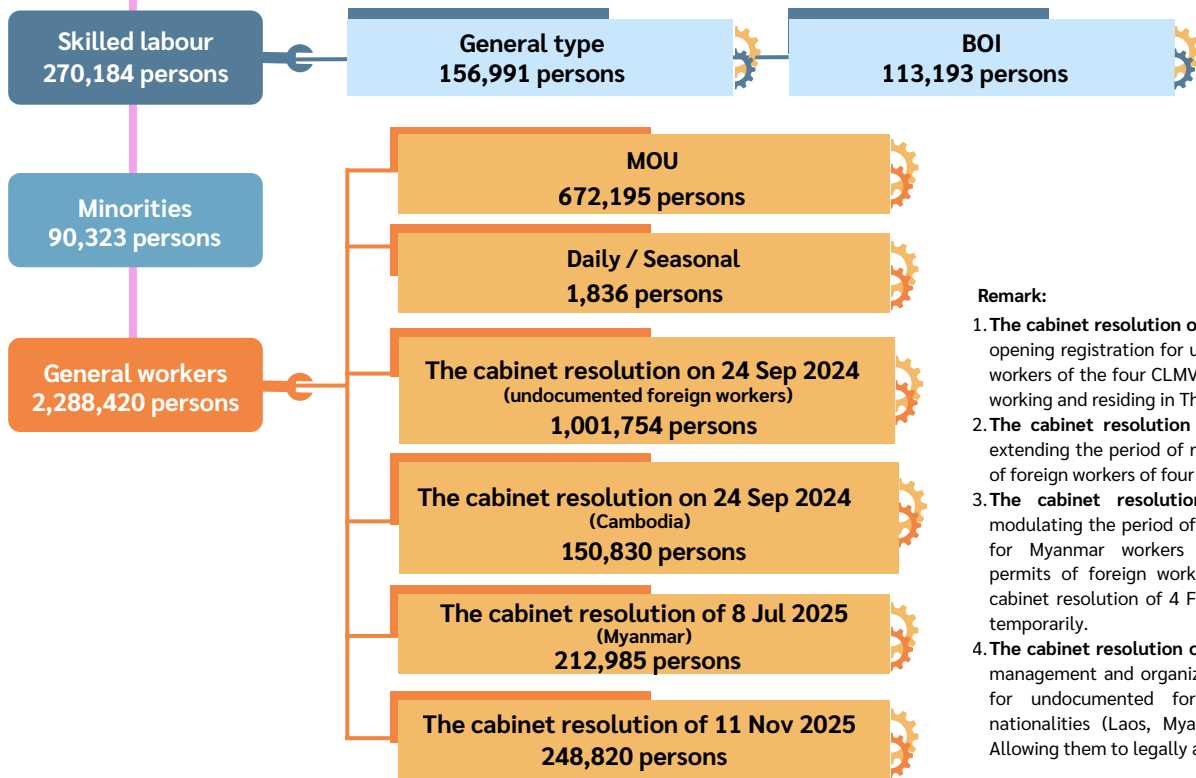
Skilled labour
270,184 persons

General type
156,991 persons

BOI
113,193 persons

Minorities
90,323 persons

General workers
2,288,420 persons

MOU
672,195 persons

Daily / Seasonal
1,836 persons

The cabinet resolution on 24 Sep 2024
(undocumented foreign workers)
1,001,754 persons

The cabinet resolution on 24 Sep 2024
(Cambodia)
150,830 persons

The cabinet resolution of 8 Jul 2025
(Myanmar)
212,985 persons

The cabinet resolution of 11 Nov 2025
248,820 persons

Remark:

1. The cabinet resolution o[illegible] opening registration for u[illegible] workers of the four CLMV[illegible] working and residing in Th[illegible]

2. The cabinet resolution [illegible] extending the period of r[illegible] of foreign workers of four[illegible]

3. The cabinet resolution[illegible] modulating the period of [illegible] for Myanmar workers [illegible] permits of foreign work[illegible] cabinet resolution of 4 F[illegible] temporarily.

4. The cabinet resolution o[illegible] management and organiz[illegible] for undocumented for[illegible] nationalities (Laos, Mya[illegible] Allowing them to legally a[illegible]